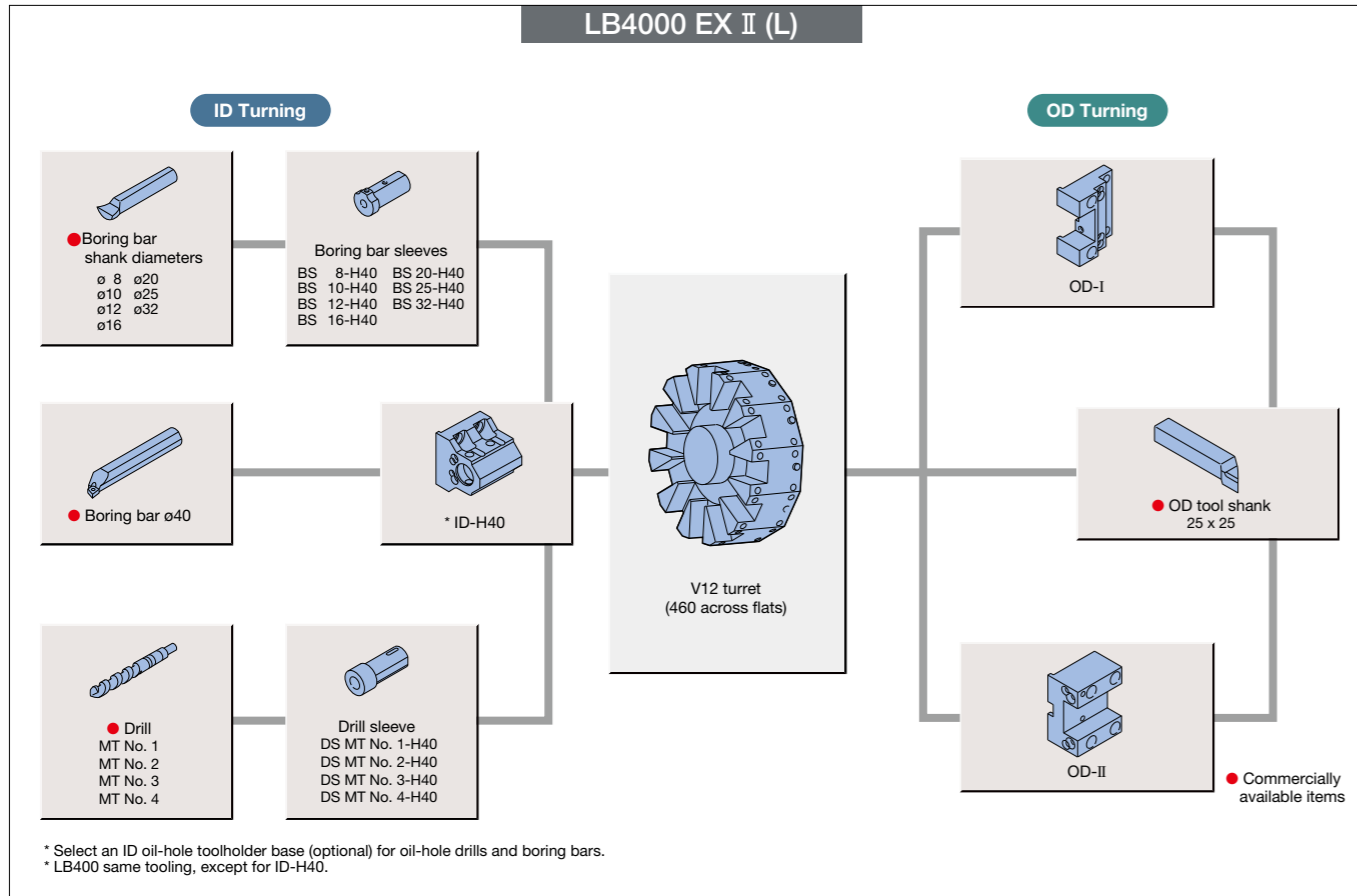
LB4000 EX Ⅱ (L)

ID Turning

OD Turning

● Boring bar shank diameters
ø 8 ø20
ø10 ø25
ø12 ø32
ø16

Boring bar sleeves
BS 8-H40 BS 20-H40
BS 10-H40 BS 25-H40
BS 12-H40 BS 32-H40
BS 16-H40

OD-Ⅰ

● Boring bar ø40

* ID-H40

V12 turret
(460 across flats)

● OD tool shank
25 x 25

● Drill
MT No. 1
MT No. 2
MT No. 3
MT No. 4

Drill sleeve
DS MT No. 1-H40
DS MT No. 2-H40
DS MT No. 3-H40
DS MT No. 4-H40

OD-Ⅱ

● Commercially available items

* Select an ID oil-hole toolholder base (optional) for oil-hole drills and boring bars.
* LB400 same tooling, except for ID-H40.